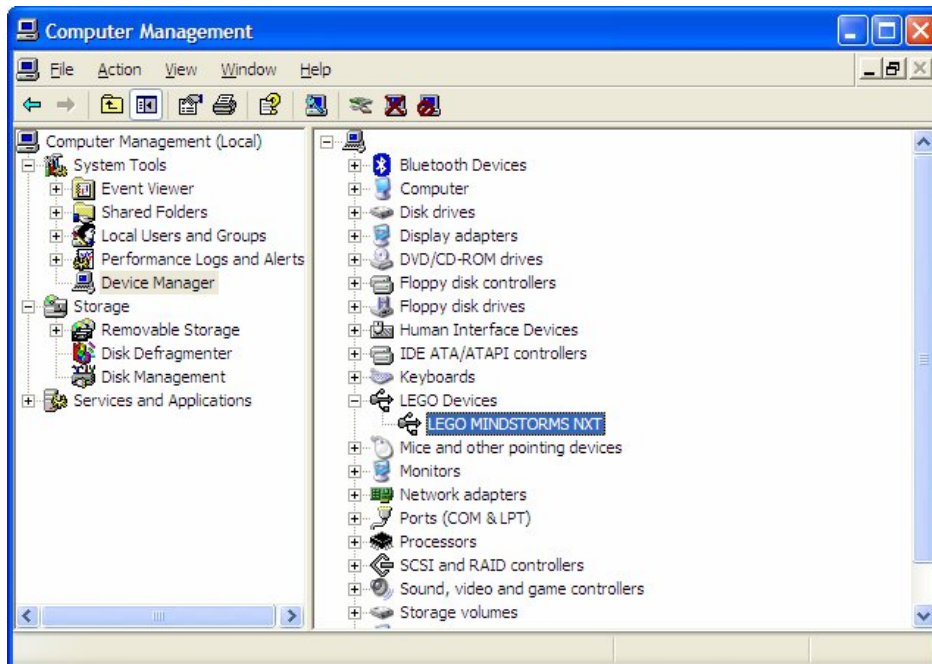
Computer Management

File Action View Window Help

Computer Management (Local)
System Tools
Event Viewer
Shared Folders
Local Users and Groups
Performance Logs and Alerts
Device Manager
Storage
Removable Storage
Disk Defragmenter
Disk Management
Services and Applications

Bluetooth Devices
Computer
Disk drives
Display adapters
DVD/CD-ROM drives
Floppy disk controllers
Floppy disk drives
Human Interface Devices
IDE ATA/ATAPI controllers
Keyboards
LEGO Devices
LEGO MINDSTORMS NXT
Mice and other pointing devices
Monitors
Network adapters
Ports (COM & LPT)
Processors
SCSI and RAID controllers
Sound, video and game controllers
Storage volumes